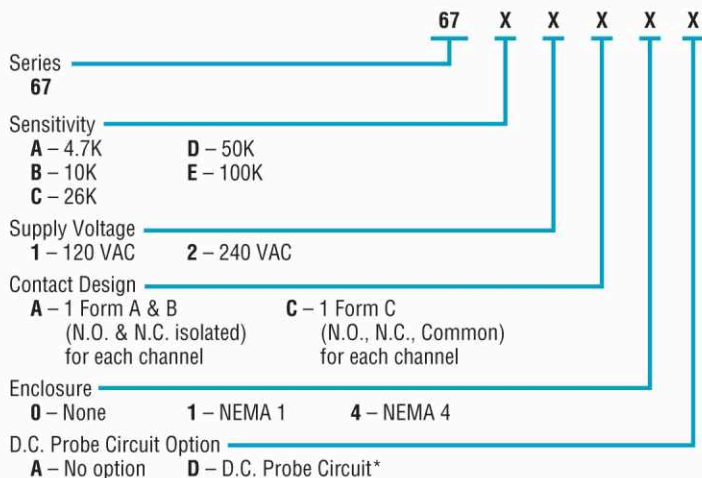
67 X X X X X

Series
67

Sensitivity
A – 4.7K
B – 10K
C – 26K
D – 50K
E – 100K

Supply Voltage
1 – 120 VAC
2 – 240 VAC

Contact Design
A – 1 Form A & B (N.O. & N.C. isolated) for each channel
C – 1 Form C (N.O., N.C., Common) for each channel

Enclosure
0 – None
1 – NEMA 1
4 – NEMA 4

D.C. Probe Circuit Option
A – No option
D – D.C. Probe Circuit*